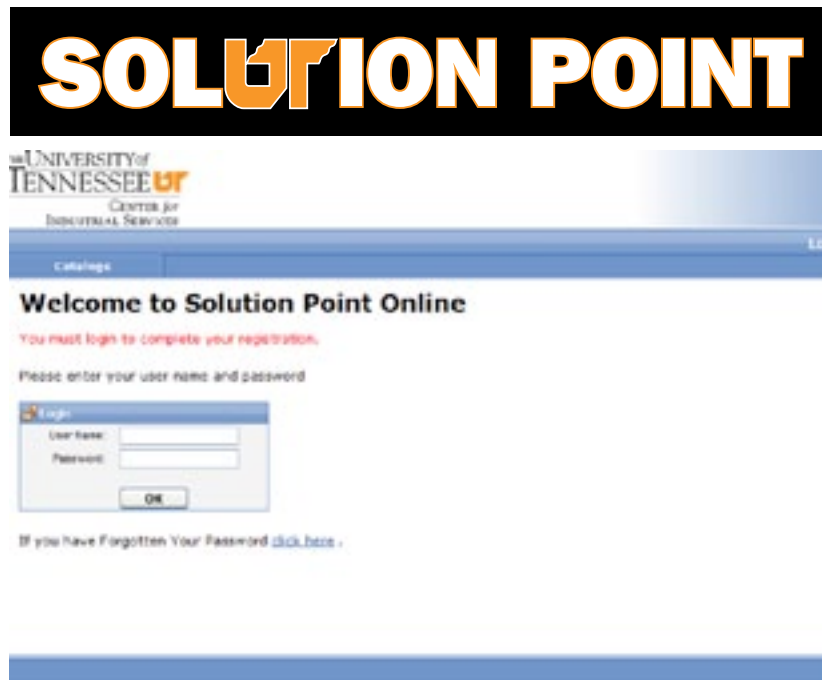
SOLUTION POINT

THE UNIVERSITY of TENNESSEE UT
CENTER for INDUSTRIAL SERVICES

Lo

Catalogs

Welcome to Solution Point Online

You must login to complete your registration.

Please enter your user name and password

Login
User Name:
Password:
OK

If you have Forgotten Your Password click here .